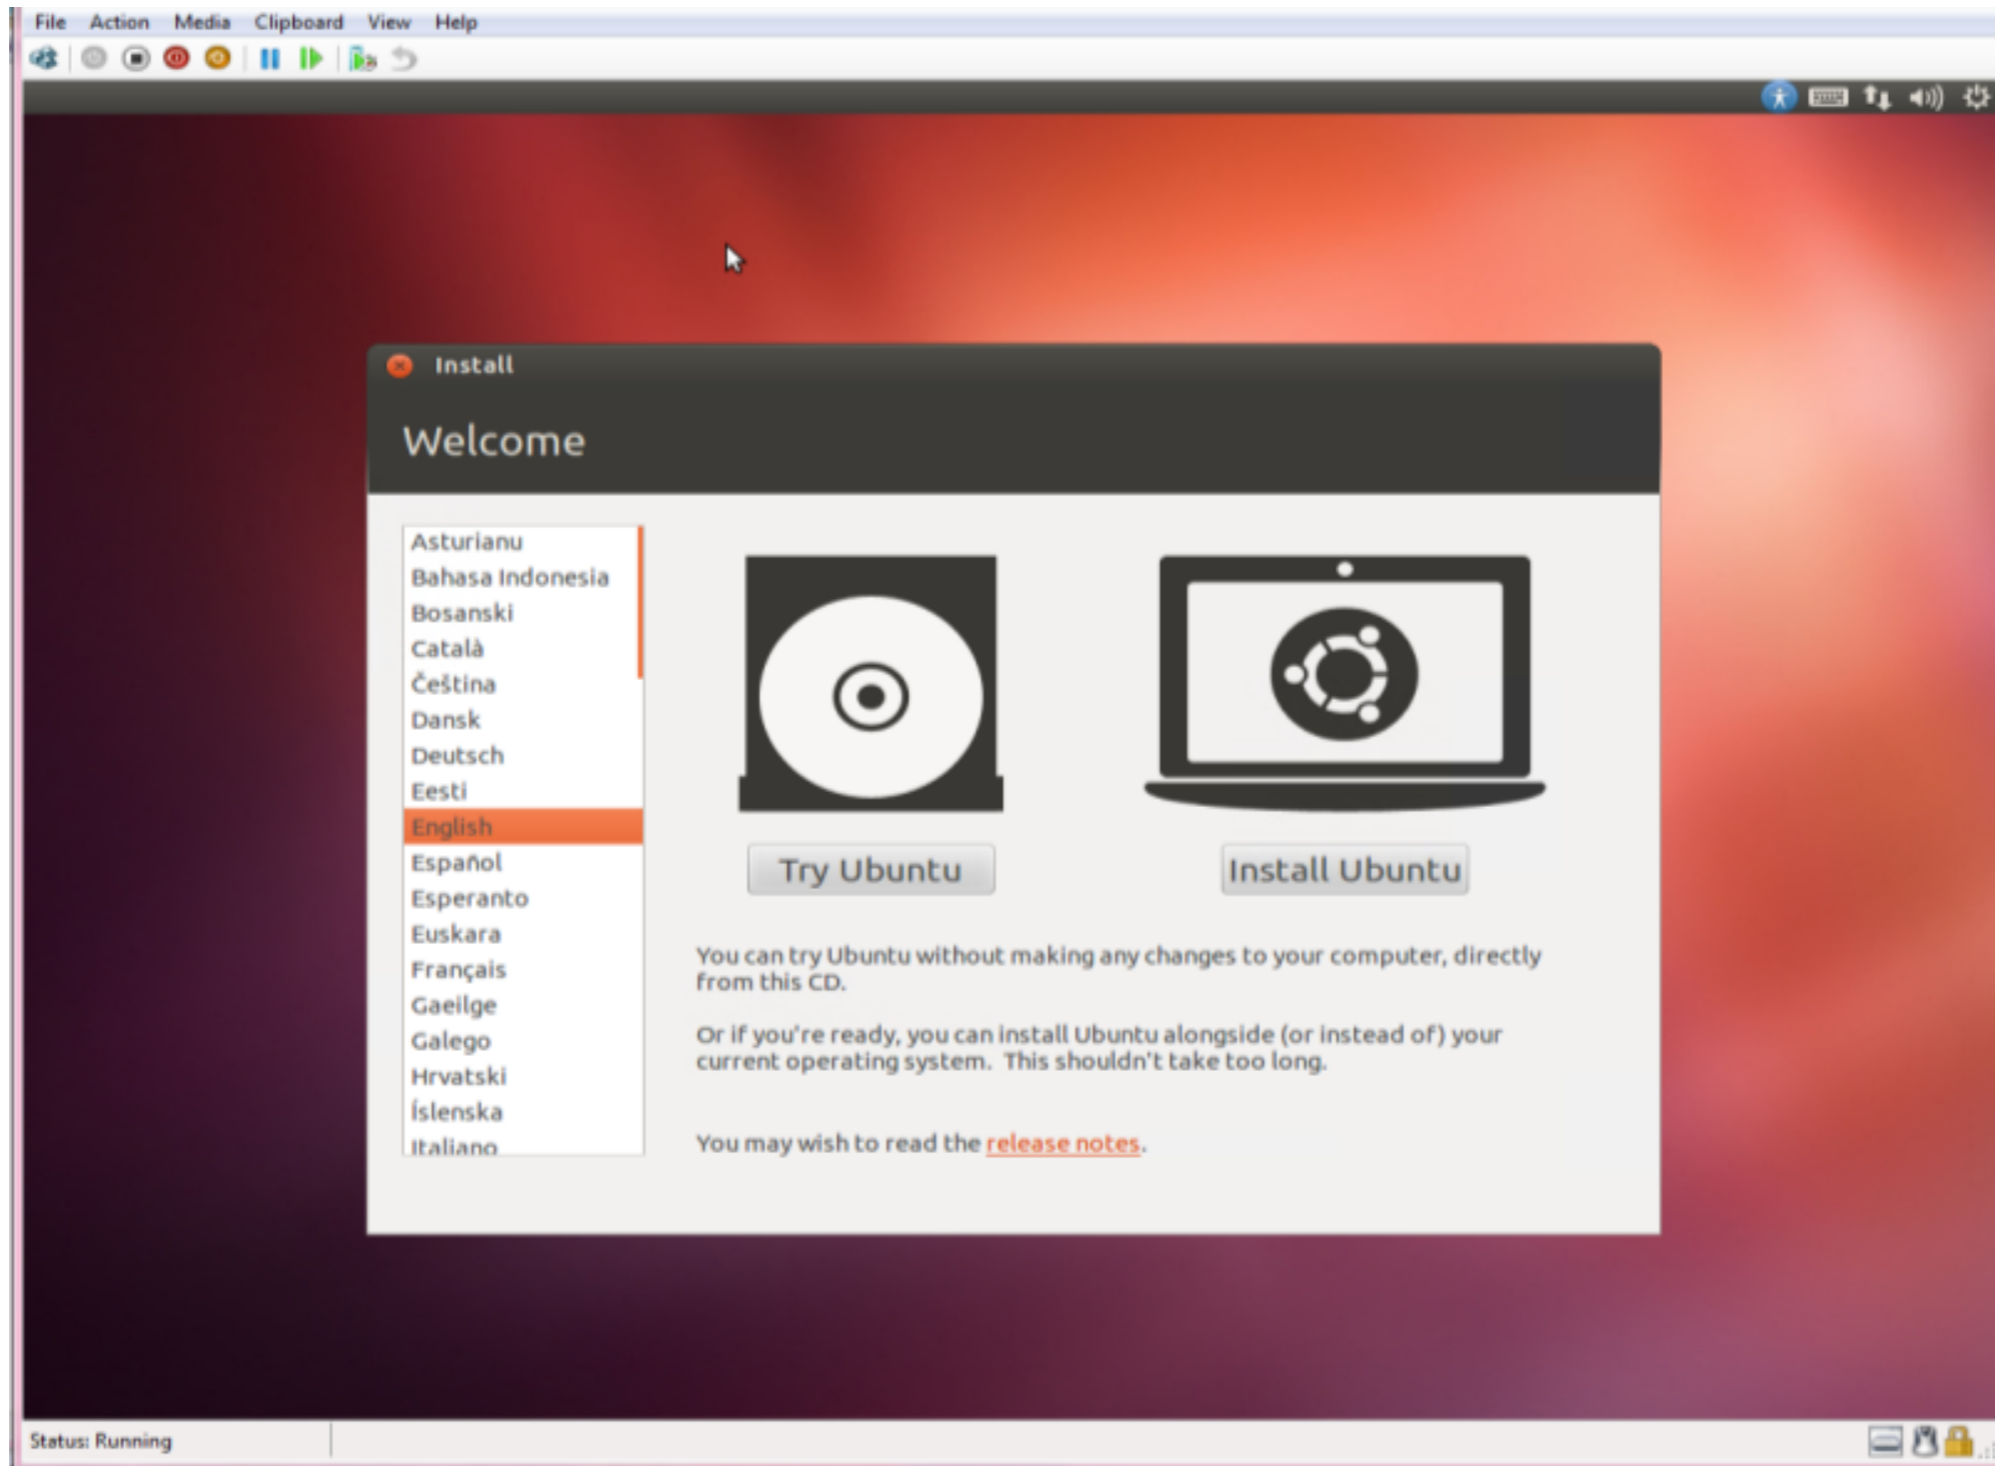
File Action Media Clipboard View Help

Install

Welcome

Asturianu
Bahasa Indonesia
Bosanski
Català
Čeština
Dansk
Deutsch
Eesti
English
Español
Esperanto
Euskara
Français
Gaeilge
Galego
Hrvatski
Íslenska
Italiano

Try Ubuntu

Install Ubuntu

You can try Ubuntu without making any changes to your computer, directly from this CD.

Or if you're ready, you can install Ubuntu alongside (or instead of) your current operating system. This shouldn't take too long.

You may wish to read the release notes.

Status: Running